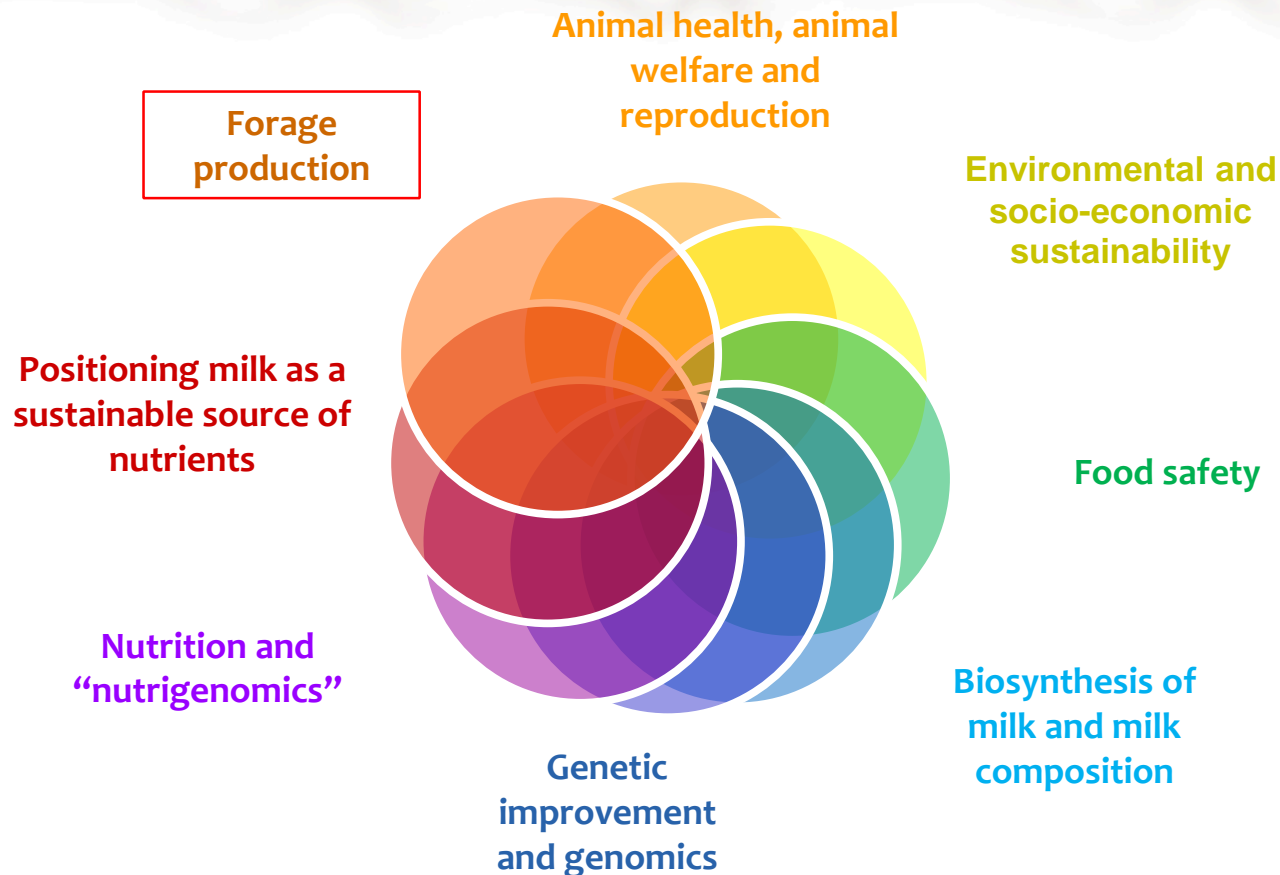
Animal health, animal welfare and reproduction

Forage production

Environmental and socio-economic sustainability

Positioning milk as a sustainable source of nutrients

Food safety

Nutrition and “nutrigenomics”

Biosynthesis of milk and milk composition

Genetic improvement and genomics